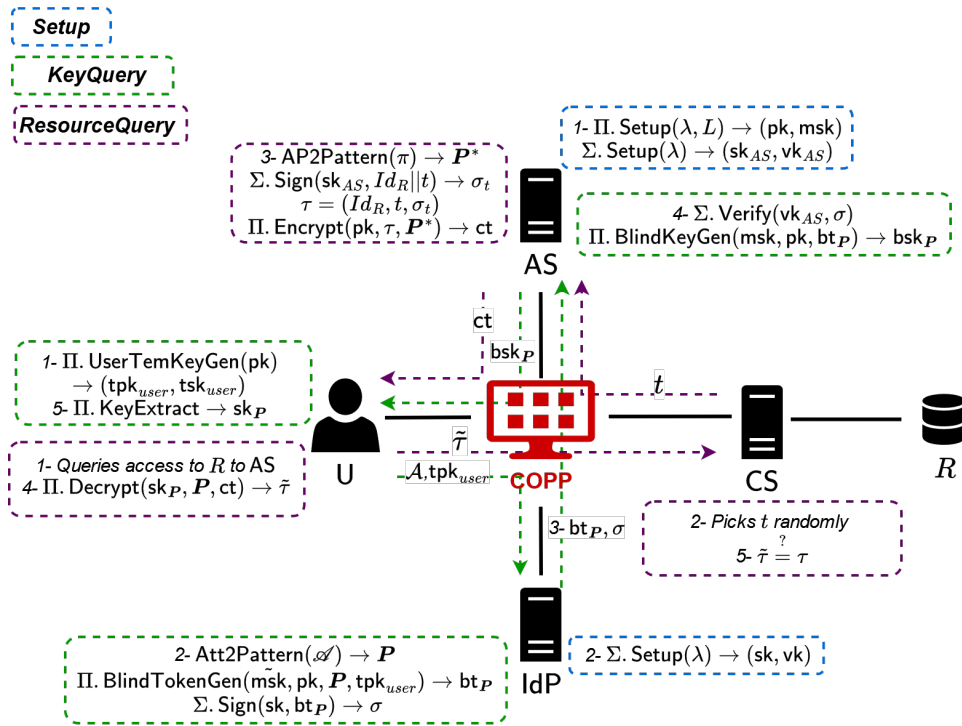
Setup

KeyQuery

ResourceQuery

3- AP2Pattern$(\pi) \rightarrow \boldsymbol{P}^*$
$\Sigma$. Sign$(\mathsf{sk}_{AS}, Id_R||t) \rightarrow \sigma_t$
$\tau = (Id_R, t, \sigma_t)$
$\Pi$. Encrypt$(\mathsf{pk}, \tau, \boldsymbol{P}^*) \rightarrow \mathsf{ct}$

1- $\Pi$. Setup$(\lambda, L) \rightarrow (\mathsf{pk}, \mathsf{msk})$
$\Sigma$. Setup$(\lambda) \rightarrow (\mathsf{sk}_{AS}, \mathsf{vk}_{AS})$

4- $\Sigma$. Verify$(\mathsf{vk}_{AS}, \sigma)$
$\Pi$. BlindKeyGen$(\mathsf{msk}, \mathsf{pk}, \mathsf{bt}_{\boldsymbol{P}}) \rightarrow \mathsf{bsk}_{\boldsymbol{P}}$

AS

ct

$\mathsf{bsk}_{\boldsymbol{P}}$

1- $\Pi$. UserTemKeyGen(pk)
$\rightarrow (\mathsf{tpk}_{user}, \mathsf{tsk}_{user})$
5- $\Pi$. KeyExtract $\rightarrow \mathsf{sk}_{\boldsymbol{P}}$

$t$

$\tilde{\tau}$

1- Queries access to $R$ to AS
4- $\Pi$. Decrypt$(\mathsf{sk}_{\boldsymbol{P}}, \boldsymbol{P}, \mathsf{ct}) \rightarrow \tilde{\tau}$

U

$\mathcal{A}$, $\mathsf{tpk}_{user}$

COPP

CS

$R$

3- $\mathsf{bt}_{\boldsymbol{P}}, \sigma$

2- Picks $t$ randomly
5- $\tilde{\tau} \overset{?}{=} \tau$

2- Att2Pattern$(\mathscr{A}) \rightarrow \boldsymbol{P}$
$\Pi$. BlindTokenGen$(\tilde{\mathsf{msk}}, \mathsf{pk}, \boldsymbol{P}, \mathsf{tpk}_{user}) \rightarrow \mathsf{bt}_{\boldsymbol{P}}$
$\Sigma$. Sign$(\mathsf{sk}, \mathsf{bt}_{\boldsymbol{P}}) \rightarrow \sigma$

IdP

2- $\Sigma$. Setup$(\lambda) \rightarrow (\mathsf{sk}, \mathsf{vk})$